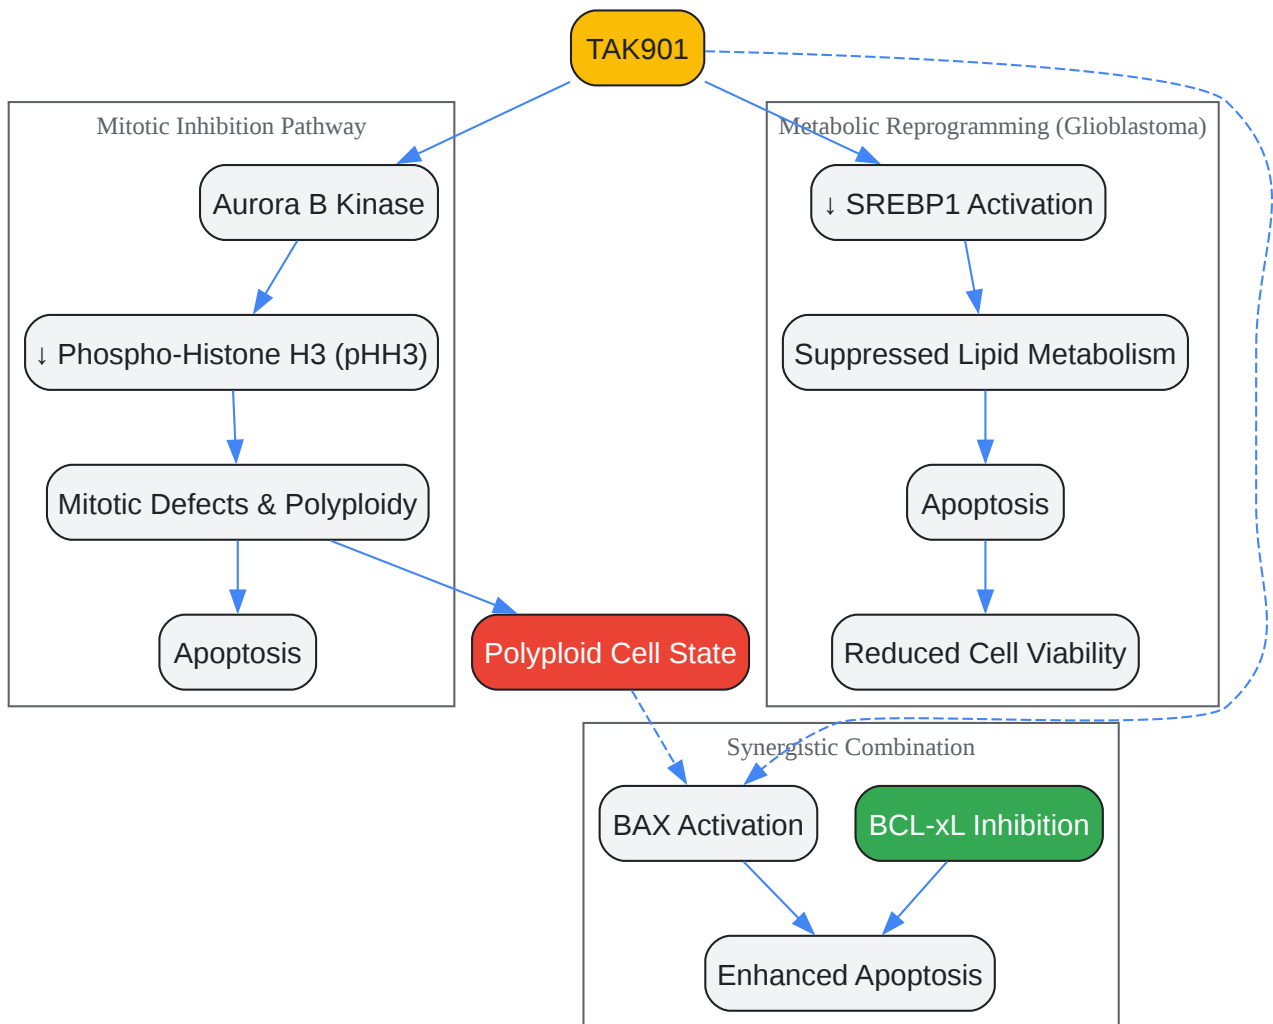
TAK901

Mitotic Inhibition Pathway

Aurora B Kinase

↓ Phospho-Histone H3 (pHH3)

Mitotic Defects & Polyploidy

Apoptosis

Metabolic Reprogramming (Glioblastoma)

↓ SREBP1 Activation

Suppressed Lipid Metabolism

Apoptosis

Reduced Cell Viability

Polyploid Cell State

Synergistic Combination

BAX Activation

BCL-xL Inhibition

Enhanced Apoptosis